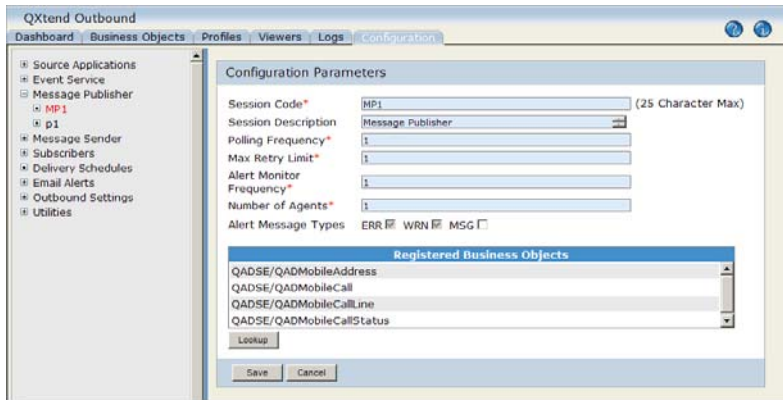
QXtend Outbound

Dashboard | Business Objects | Profiles | Viewers | Logs | Configuration

⊞ Source Applications
⊞ Event Service
⊟ Message Publisher
⊞ MP1
⊞ p1
⊞ Message Sender
⊞ Subscribers
⊞ Delivery Schedules
⊞ Email Alerts
⊞ Outbound Settings
⊞ Utilities

Configuration Parameters

Session Code* MP1 (25 Character Max)
Session Description Message Publisher
Polling Frequency* 1
Max Retry Limit* 1
Alert Monitor Frequency* 1
Number of Agents* 1
Alert Message Types ERR ☑ WRN ☑ MSG ☐

| Registered Business Objects |
|---|
| QADSE/QADMobileAddress |
| QADSE/QADMobileCall |
| QADSE/QADMobileCallLine |
| QADSE/QADMobileCallStatus |

Lookup

Save Cancel